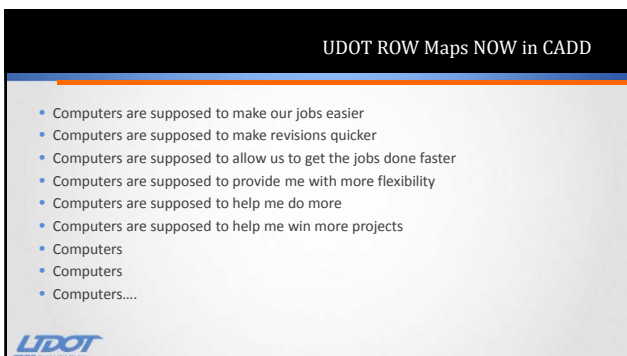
UDOT ROW Maps NOW in CADD

- Computers are supposed to make our jobs easier
- Computers are supposed to make revisions quicker
- Computers are supposed to allow us to get the jobs done faster
- Computers are supposed to provide me with more flexibility
- Computers are supposed to help me do more
- Computers are supposed to help me win more projects
- Computers
- Computers
- Computers….

UDOT